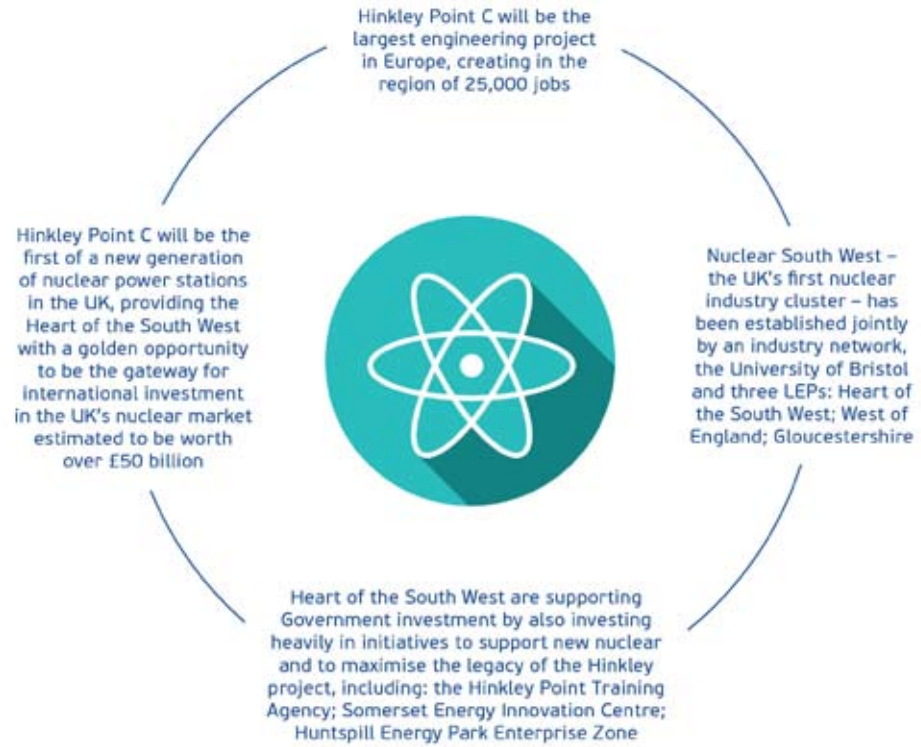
Hinkley Point C will be the largest engineering project in Europe, creating in the region of 25,000 jobs

Hinkley Point C will be the first of a new generation of nuclear power stations in the UK, providing the Heart of the South West with a golden opportunity to be the gateway for international investment in the UK's nuclear market estimated to be worth over £50 billion

Nuclear South West – the UK's first nuclear industry cluster – has been established jointly by an industry network, the University of Bristol and three LEPs: Heart of the South West; West of England; Gloucestershire

Heart of the South West are supporting Government investment by also investing heavily in initiatives to support new nuclear and to maximise the legacy of the Hinkley project, including: the Hinkley Point Training Agency; Somerset Energy Innovation Centre; Huntspill Energy Park Enterprise Zone